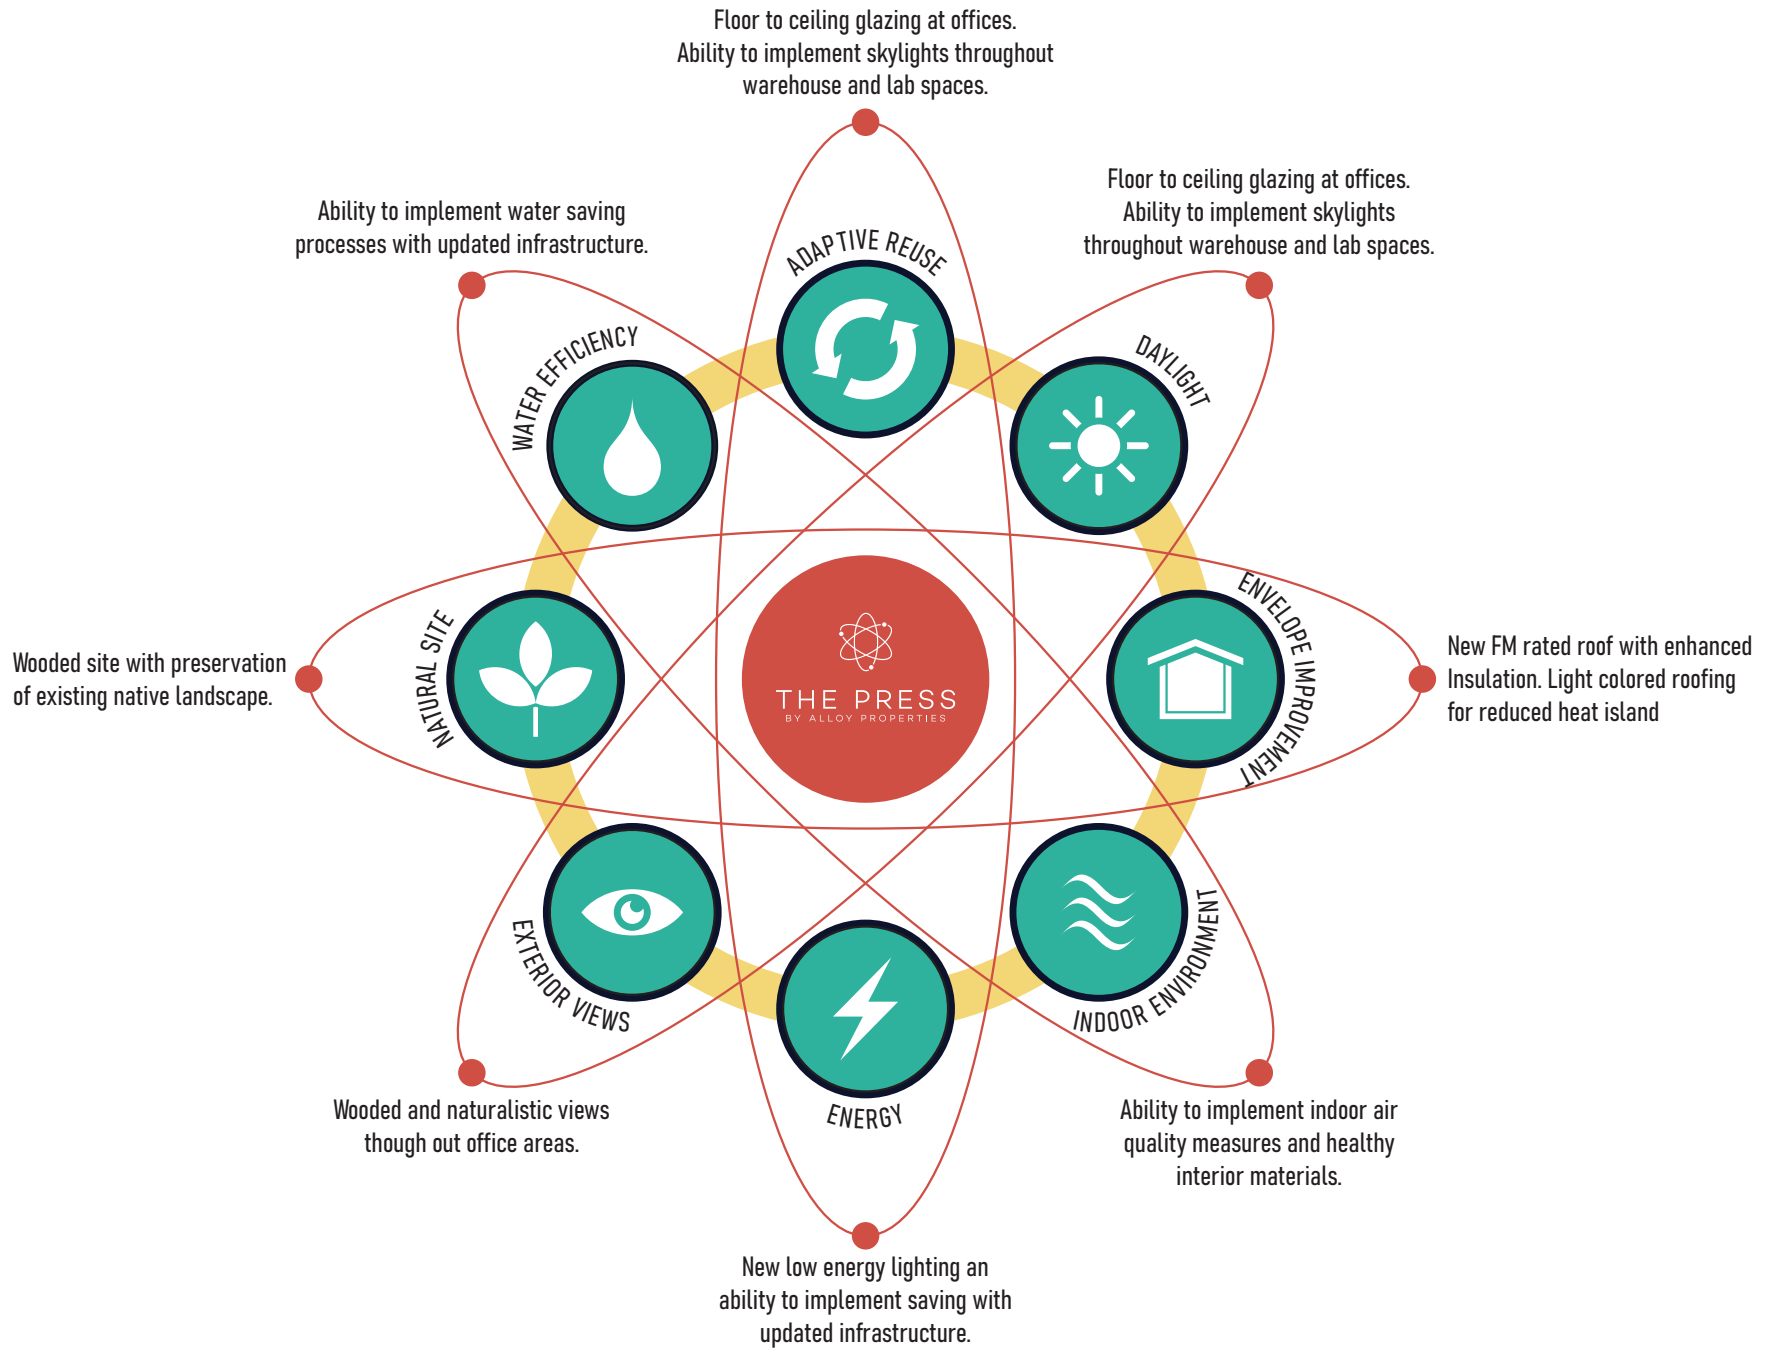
Floor to ceiling glazing at offices. Ability to implement skylights throughout warehouse and lab spaces.

Ability to implement water saving processes with updated infrastructure.

Floor to ceiling glazing at offices. Ability to implement skylights throughout warehouse and lab spaces.

ADAPTIVE REUSE

WATER EFFICIENCY

DAYLIGHT

Wooded site with preservation of existing native landscape.

NATURAL SITE

THE PRESS
BY ALLOY PROPERTIES

ENVELOPE IMPROVEMENT

New FM rated roof with enhanced Insulation. Light colored roofing for reduced heat island

EXTERIOR VIEWS

ENERGY

INDOOR ENVIRONMENT

Wooded and naturalistic views though out office areas.

Ability to implement indoor air quality measures and healthy interior materials.

New low energy lighting an ability to implement saving with updated infrastructure.